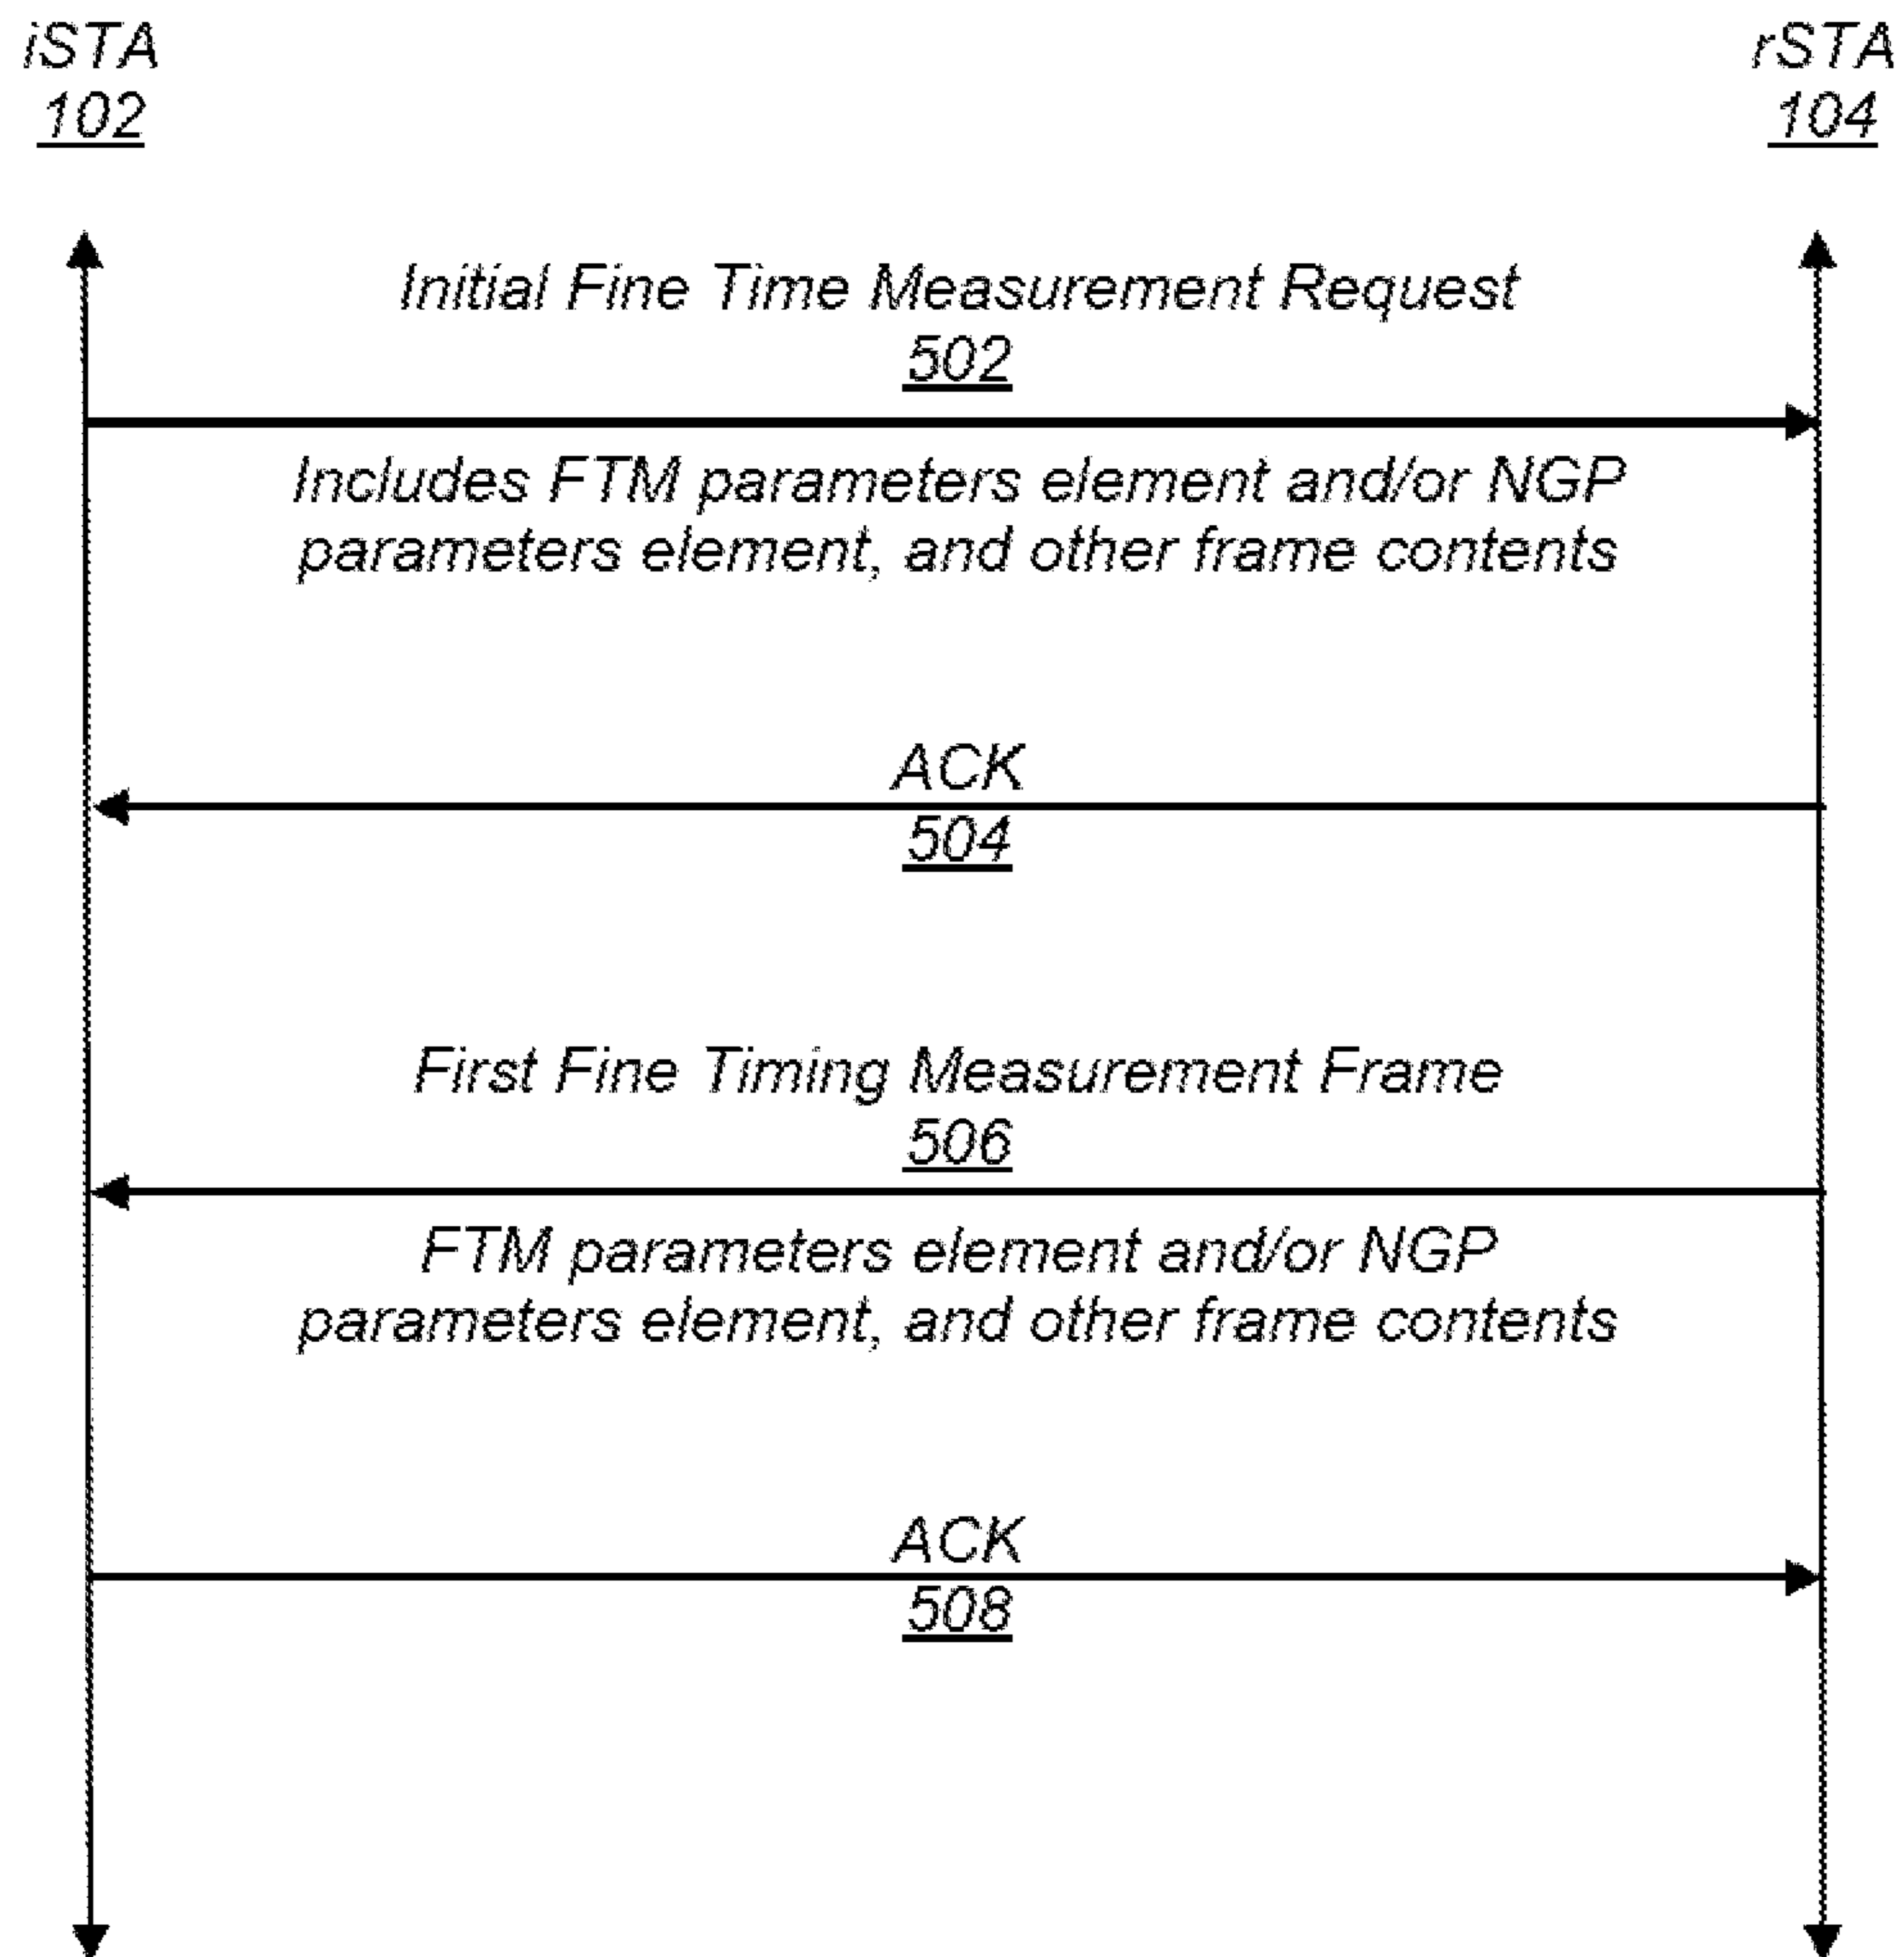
iSTA
102

rSTA
104

Initial Fine Time Measurement Request
502

Includes FTM parameters element and/or NGP parameters element, and other frame contents

ACK
504

First Fine Timing Measurement Frame
506

FTM parameters element and/or NGP parameters element, and other frame contents

ACK
508